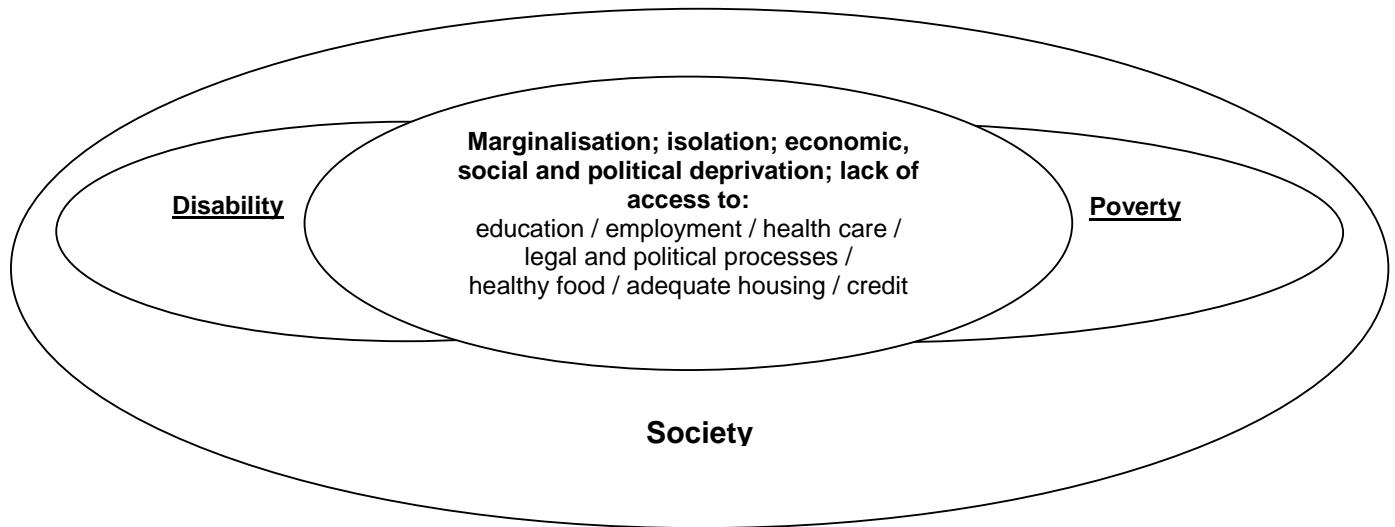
Disability

Marginalisation; isolation; economic, social and political deprivation; lack of access to:
education / employment / health care / legal and political processes / healthy food / adequate housing / credit

Poverty

Society